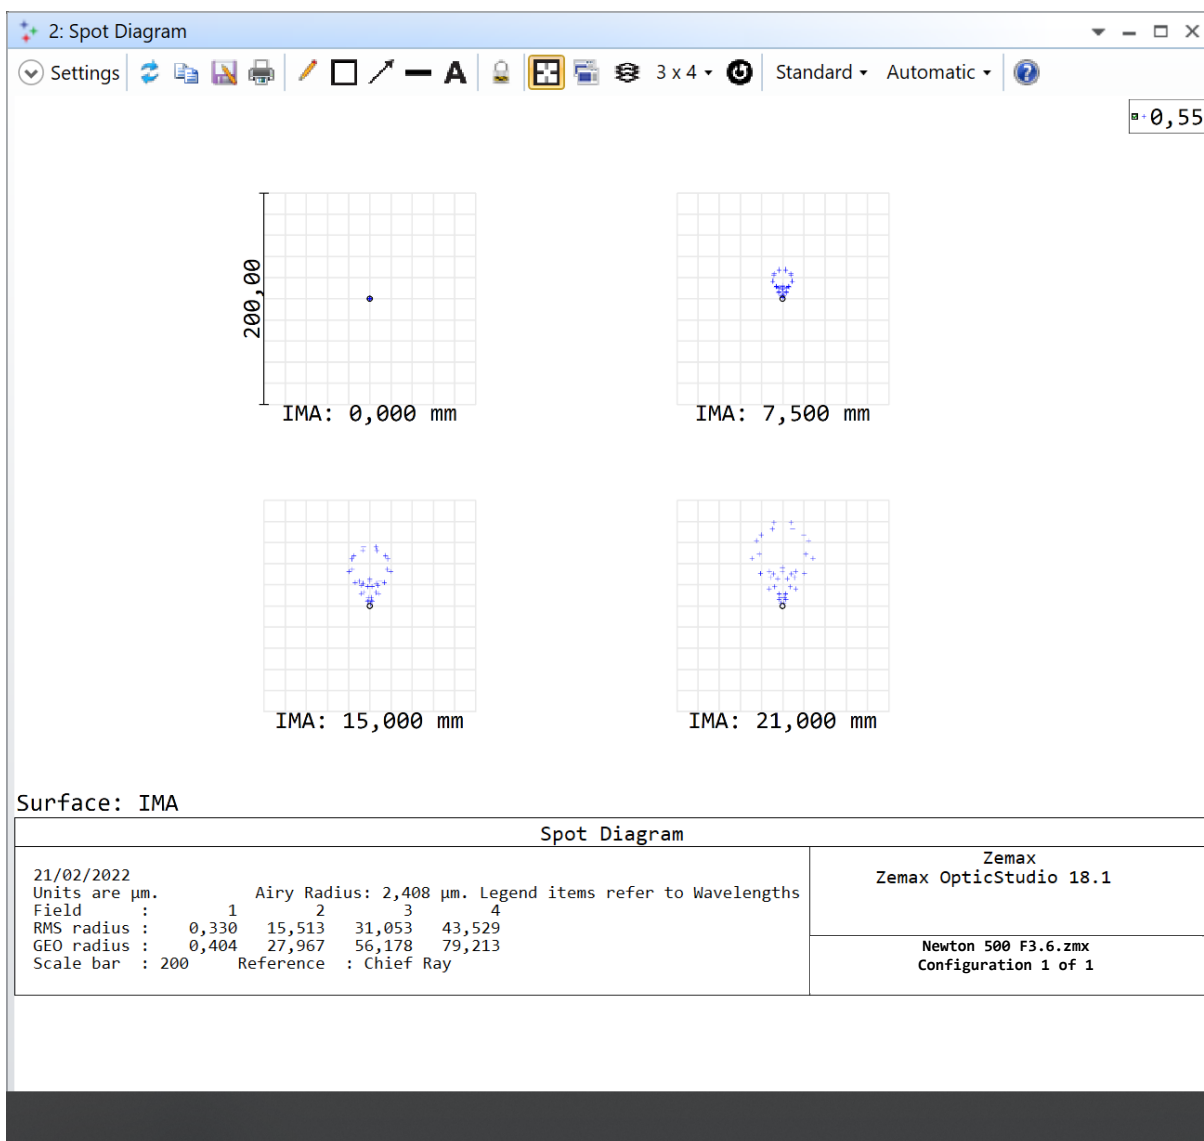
2: Spot Diagram

Settings 3 x 4 Standard Automatic

0,55

200,00

IMA: 0,000 mm

IMA: 7,500 mm

IMA: 15,000 mm

IMA: 21,000 mm

Surface: IMA

Spot Diagram

21/02/2022
Units are µm. Airy Radius: 2,408 µm. Legend items refer to Wavelengths
Field : 1 2 3 4
RMS radius : 0,330 15,513 31,053 43,529
GEO radius : 0,404 27,967 56,178 79,213
Scale bar : 200 Reference : Chief Ray

Zemax
Zemax OpticStudio 18.1

Newton 500 F3.6.zmx
Configuration 1 of 1